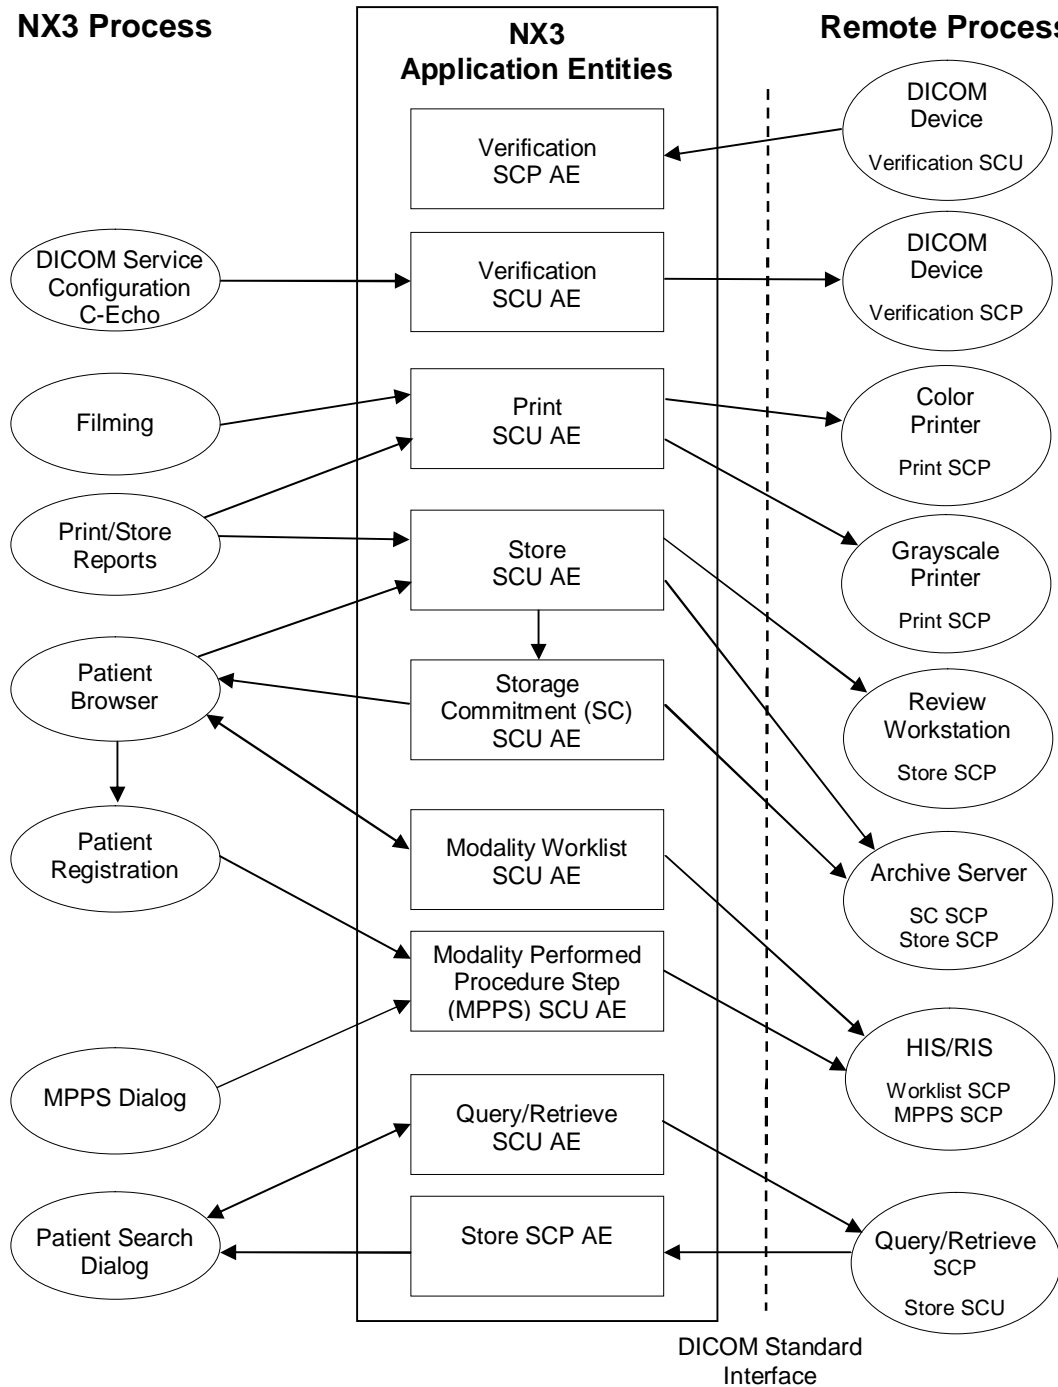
NX3 Process

NX3 Application Entities

Remote Process

DICOM Device
Verification SCU

Verification SCP AE

DICOM Service Configuration C-Echo

Verification SCU AE

DICOM Device
Verification SCP

Filming

Print SCU AE

Color Printer
Print SCP

Print/Store Reports

Store SCU AE

Grayscale Printer
Print SCP

Patient Browser

Storage Commitment (SC) SCU AE

Review Workstation
Store SCP

Patient Registration

Modality Worklist SCU AE

Archive Server
SC SCP
Store SCP

Modality Performed Procedure Step (MPPS) SCU AE

MPPS Dialog

HIS/RIS
Worklist SCP
MPPS SCP

Query/Retrieve SCU AE

Patient Search Dialog

Store SCP AE

Query/Retrieve SCP
Store SCU

DICOM Standard Interface